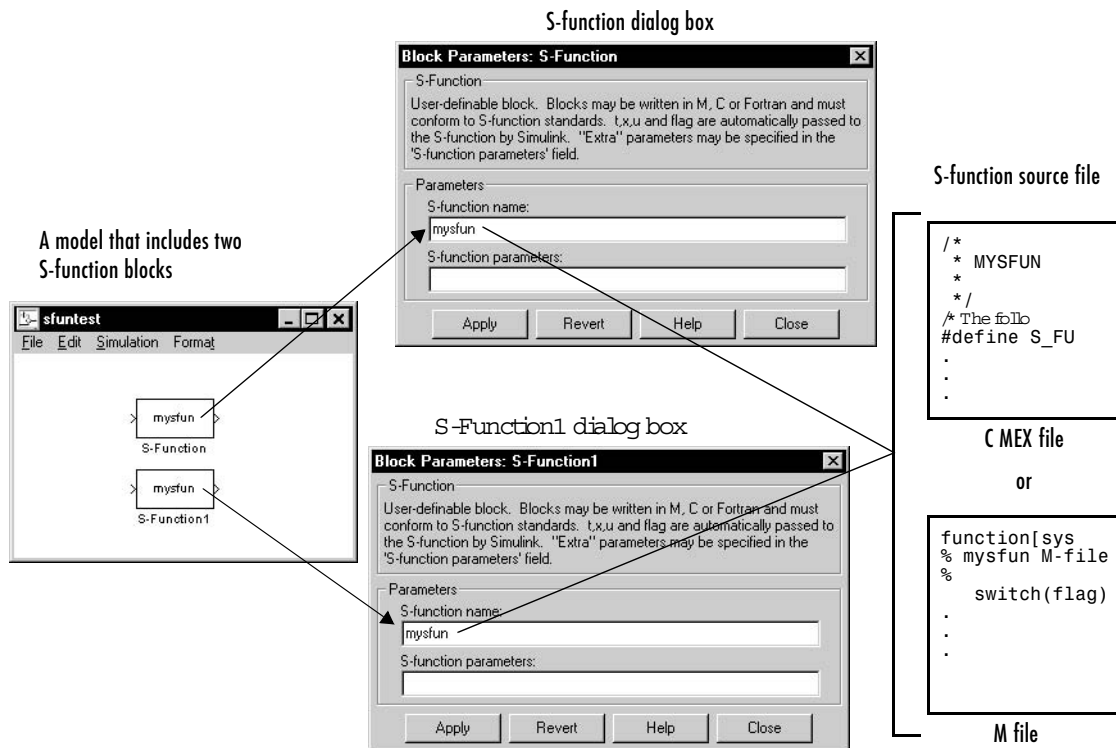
S-function dialog box

Block Parameters: S-Function

S-Function

User-definable block. Blocks may be written in M, C or Fortran and must conform to S-function standards. t,x,u and flag are automatically passed to the S-function by Simulink. "Extra" parameters may be specified in the 'S-function parameters' field.

Parameters

S-function name:

mysfun

S-function parameters:

Apply Revert Help Close

S-function source file

/*
 * MYSFUN
 *
 */
/* The follo
#define S_FU
.
.
.

C MEX file

or

function[sys
% mysfun M-file
%
   switch(flag)
.
.
.

M file

A model that includes two S-function blocks

sfuntest

File Edit Simulation Format

mysfun

S-Function

mysfun

S-Function1

S-Function1 dialog box

Block Parameters: S-Function1

S-Function

User-definable block. Blocks may be written in M, C or Fortran and must conform to S-function standards. t,x,u and flag are automatically passed to the S-function by Simulink. "Extra" parameters may be specified in the 'S-function parameters' field.

Parameters

S-function name:

mysfun

S-function parameters:

Apply Revert Help Close